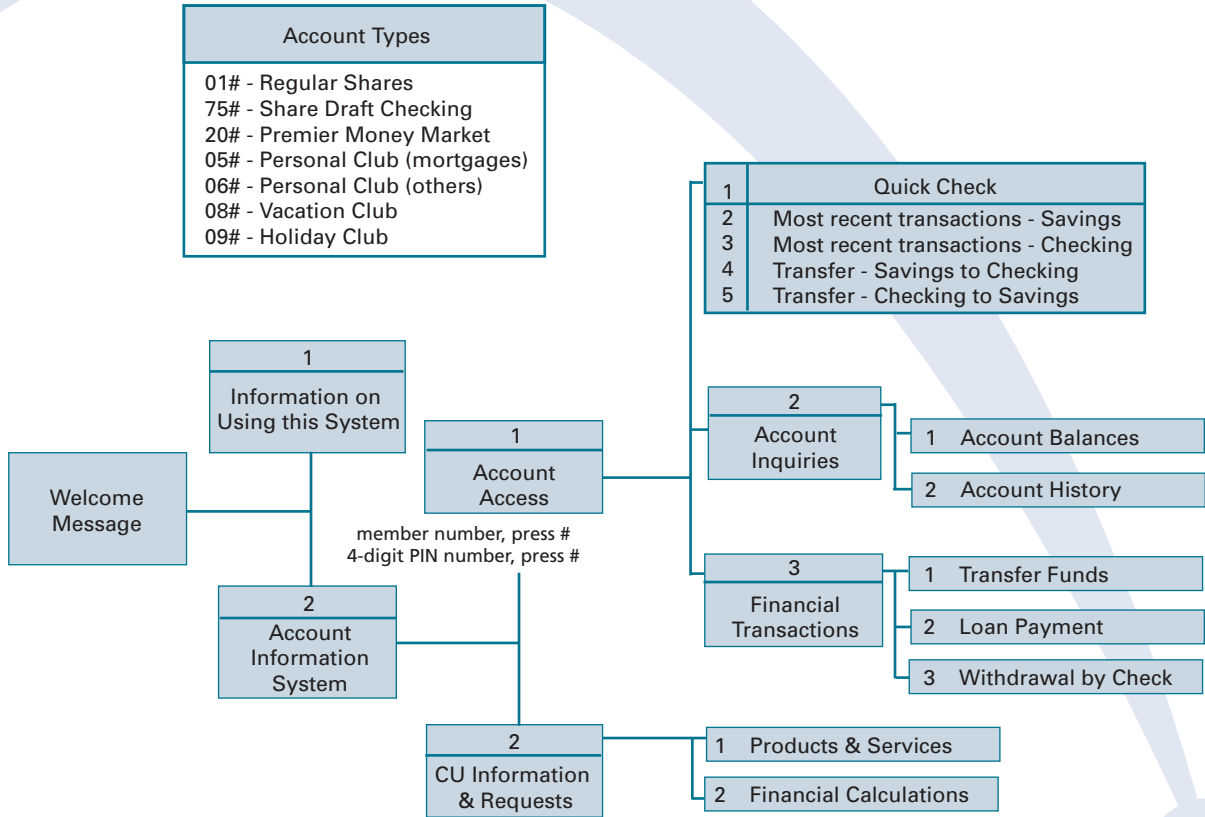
Account Types

01# - Regular Shares
75# - Share Draft Checking
20# - Premier Money Market
05# - Personal Club (mortgages)
06# - Personal Club (others)
08# - Vacation Club
09# - Holiday Club

1 Quick Check
2 Most recent transactions - Savings
3 Most recent transactions - Checking
4 Transfer - Savings to Checking
5 Transfer - Checking to Savings

1
Information on Using this System

Welcome Message

1
Account Access

member number, press #
4-digit PIN number, press #

2
Account Inquiries

1 Account Balances

2 Account History

3
Financial Transactions

1 Transfer Funds

2 Loan Payment

3 Withdrawal by Check

2
Account Information System

2
CU Information & Requests

1 Products & Services

2 Financial Calculations